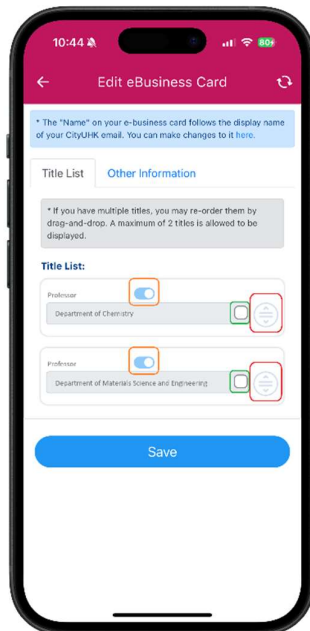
10:44 60+

Edit eBusiness Card

* The "Name" on your e-business card follows the display name of your CityUHK email. You can make changes to it here.

Title List Other Information

* If you have multiple titles, you may re-order them by drag-and-drop. A maximum of 2 titles is allowed to be displayed.

Title List:

Professor
Department of Chemistry

Professor
Department of Materials Science and Engineering

Save